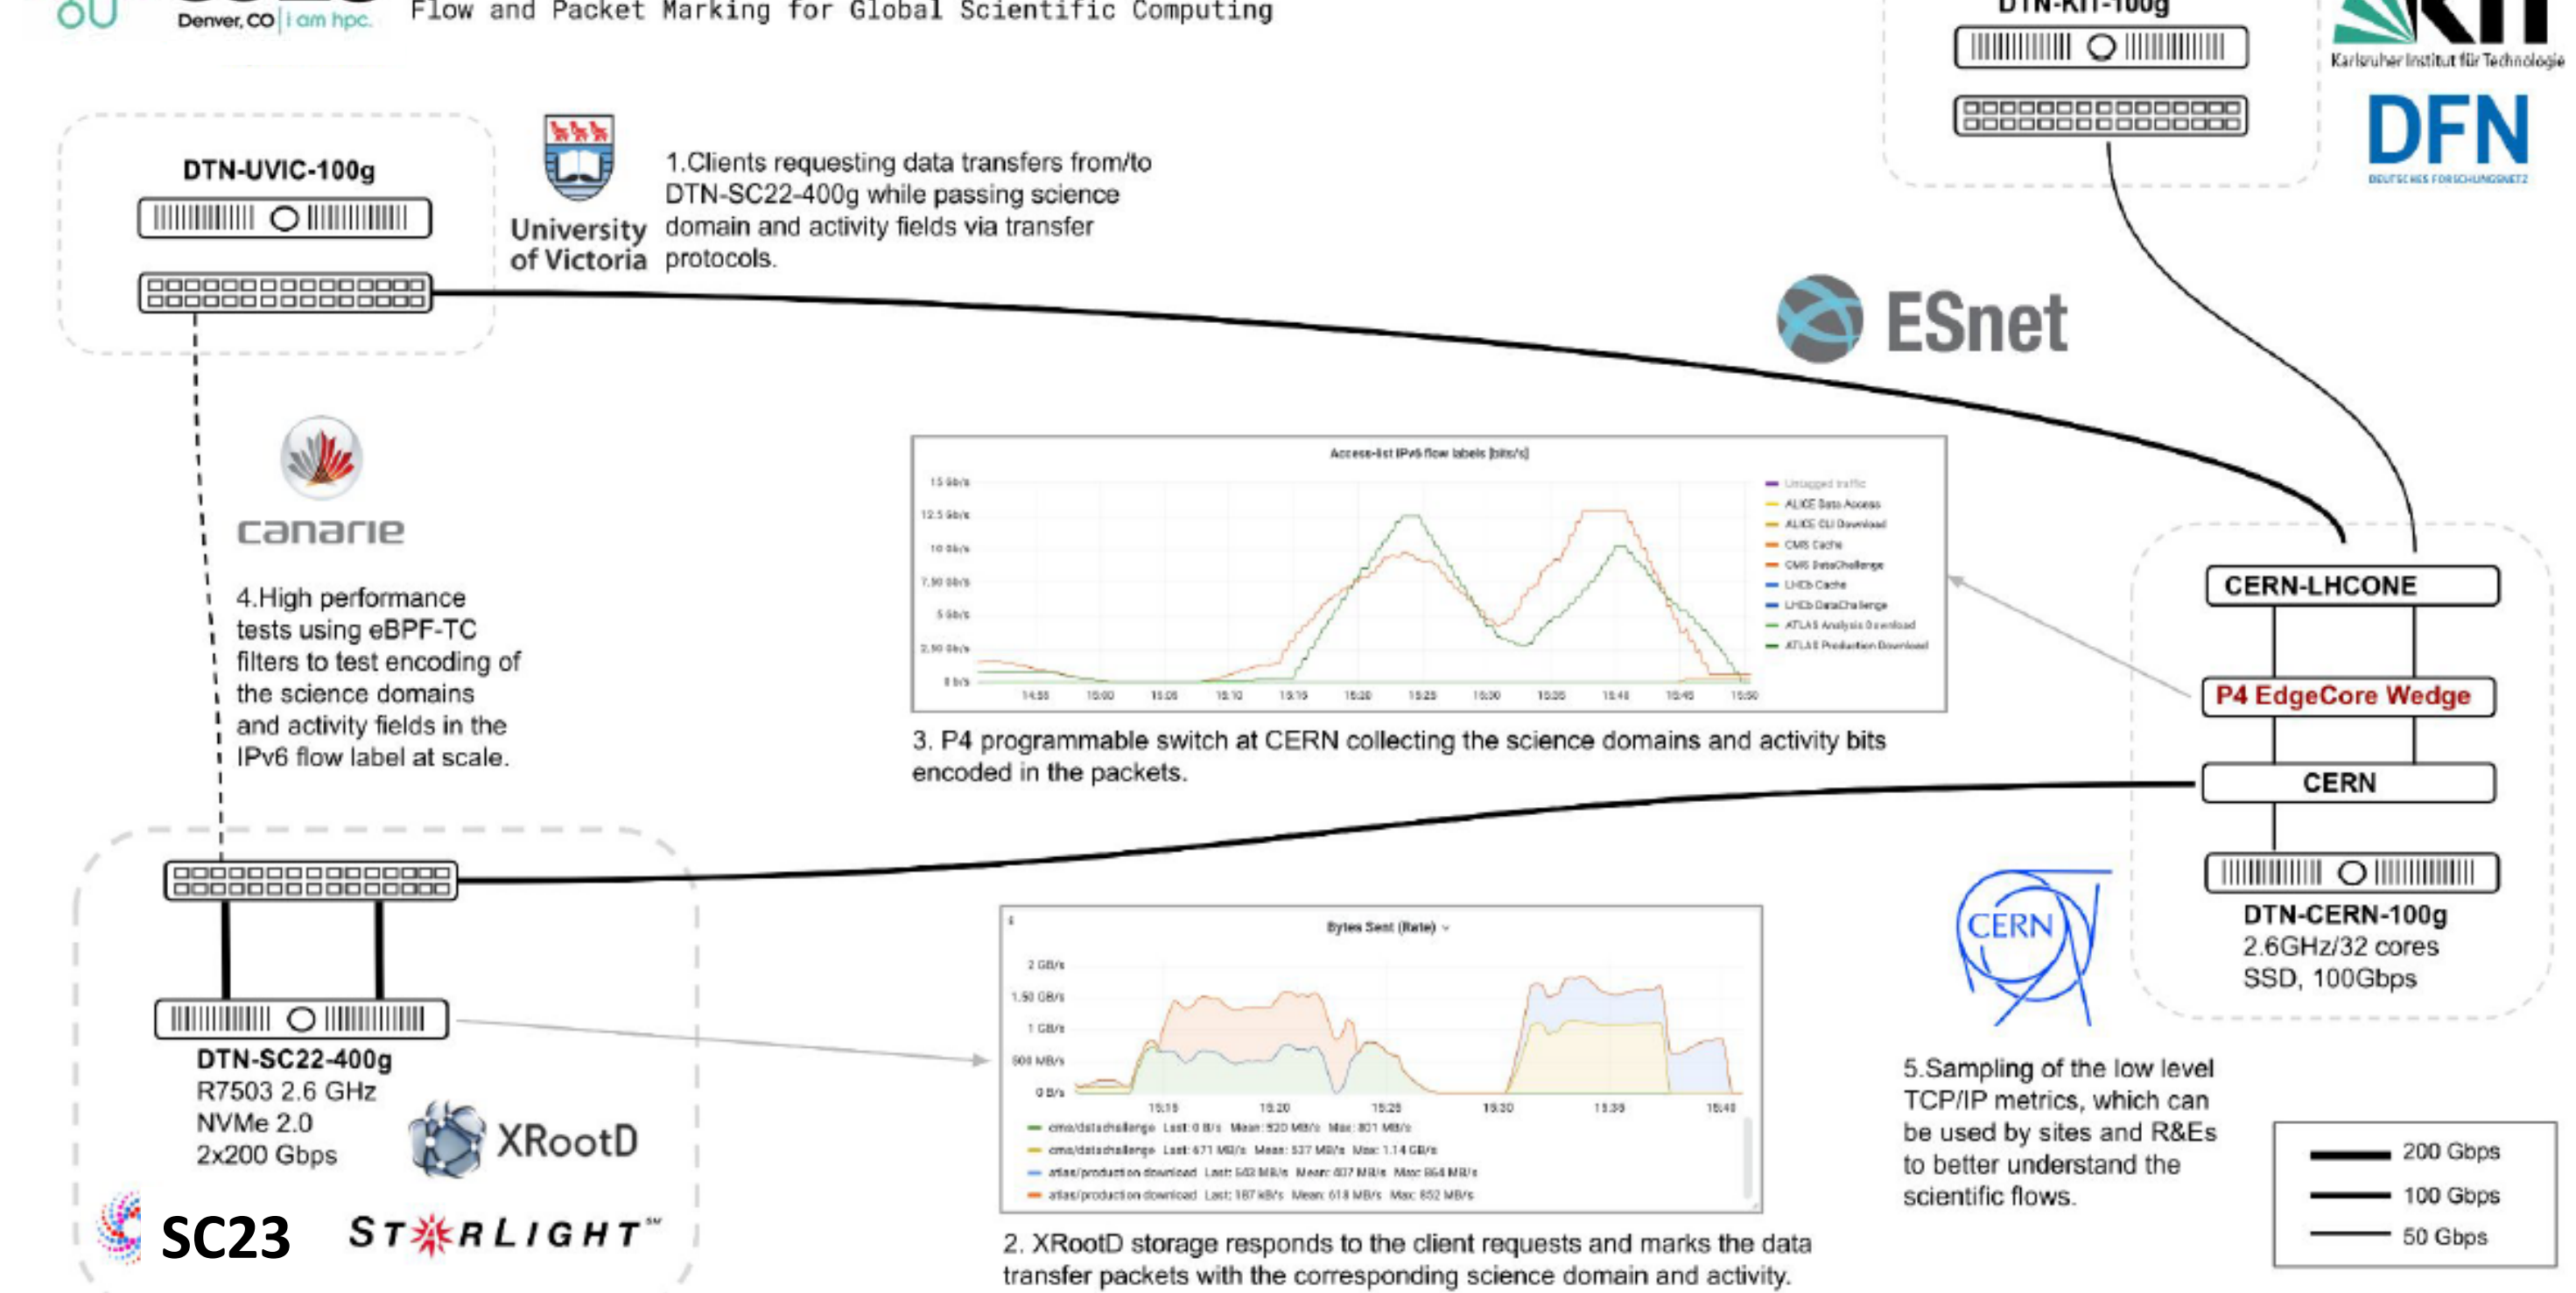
Denver, CO | i am hpc.

Flow and Packet Marking for Global Scientific Computing

DTN-KIT-100g

Karlsruher Institut für Technologie

DFN

DEUTSCHES FORSCHUNGSNETZ

DTN-UVIC-100g

University of Victoria

1.Clients requesting data transfers from/to DTN-SC22-400g while passing science domain and activity fields via transfer protocols.

ESnet

canarie

4.High performance tests using eBPF-TC filters to test encoding of the science domains and activity fields in the IPv6 flow label at scale.

Access-list IPv6 flow labels [bits/s]

15 Gb/s
12.5 Gb/s
10 Gb/s
7.50 Gb/s
5 Gb/s
2.50 Gb/s
0 b/s

14:55 15:00 15:05 15:10 15:15 15:20 15:25 15:30 15:35 15:40 15:45 15:50

Untagged traffic
ALICE Data Access
ALICE CLI Download
CMS Cache
CMS DataChallenge
LHCb Cache
LHCb DataChallenge
ATLAS Analysis Download
ATLAS Production Download

3. P4 programmable switch at CERN collecting the science domains and activity bits encoded in the packets.

CERN-LHCONE

P4 EdgeCore Wedge

CERN

DTN-CERN-100g
2.6GHz/32 cores
SSD, 100Gbps

CERN

Bytes Sent (Rate)

2 GB/s
1.50 GB/s
1 GB/s
500 MB/s
0 B/s

15:15 15:20 15:25 15:30 15:35 15:40

cms/datachallenge Last: 0 B/s Mean: 520 MB/s Max: 801 MB/s
cms/datachallenge Last: 671 MB/s Mean: 537 MB/s Max: 1.14 GB/s
atlas/production download Last: 543 MB/s Mean: 407 MB/s Max: 864 MB/s
atlas/production download Last: 187 kB/s Mean: 618 MB/s Max: 852 MB/s

DTN-SC22-400g
R7503 2.6 GHz
NVMe 2.0
2x200 Gbps

XRootD

SC23

STARLIGHT

2. XRootD storage responds to the client requests and marks the data transfer packets with the corresponding science domain and activity.

5.Sampling of the low level TCP/IP metrics, which can be used by sites and R&Es to better understand the scientific flows.

200 Gbps
100 Gbps
50 Gbps